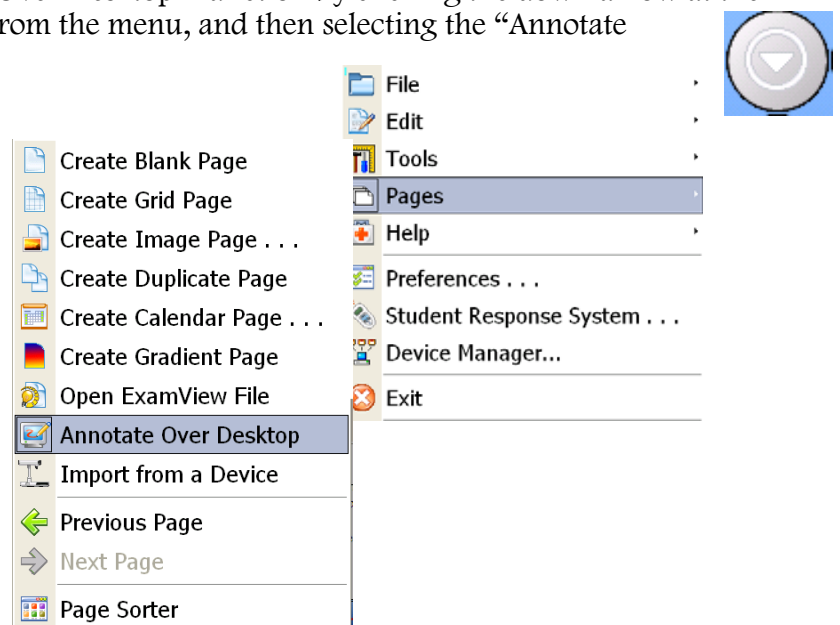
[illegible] from the menu, and then selecting the "Annotate

File
Edit
Tools
Pages
Help
Preferences . . .
Student Response System . . .
Device Manager...
Exit

Create Blank Page
Create Grid Page
Create Image Page . . .
Create Duplicate Page
Create Calendar Page . . .
Create Gradient Page
Open ExamView File
Annotate Over Desktop
Import from a Device
Previous Page
Next Page
Page Sorter